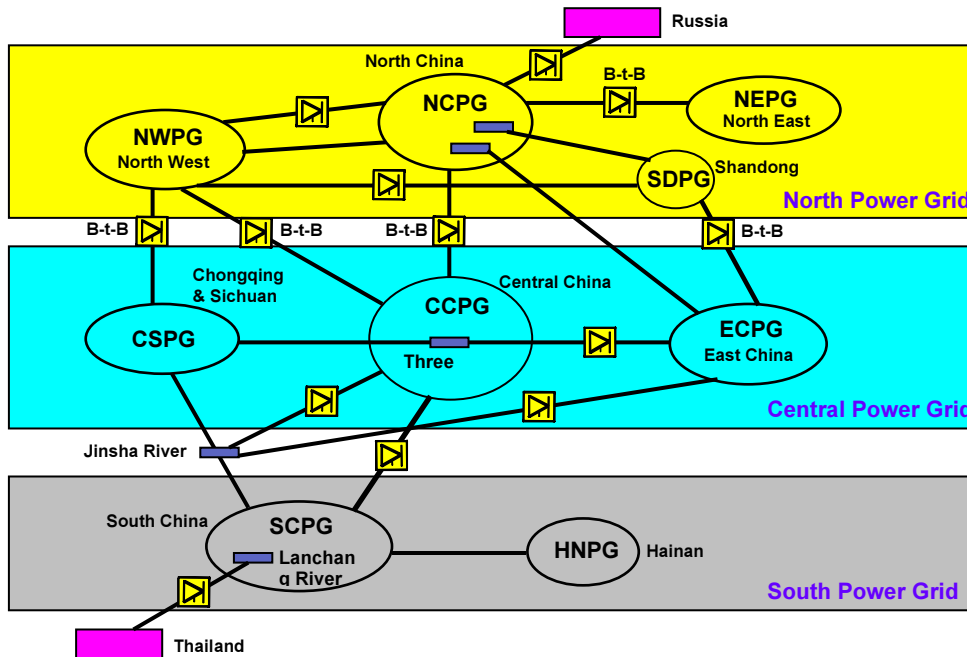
Russia

North China

B-t-B

NCPG

NEPG
North East

NWPG
North West

Shandong

SDPG

North Power Grid

B-t-B

B-t-B

B-t-B

B-t-B

Chongqing & Sichuan

Central China

CSPG

CCPG

Three

ECPG
East China

Central Power Grid

Jinsha River

South China

SCPG

Lanchan
g River

HNPG

Hainan

South Power Grid

Thailand